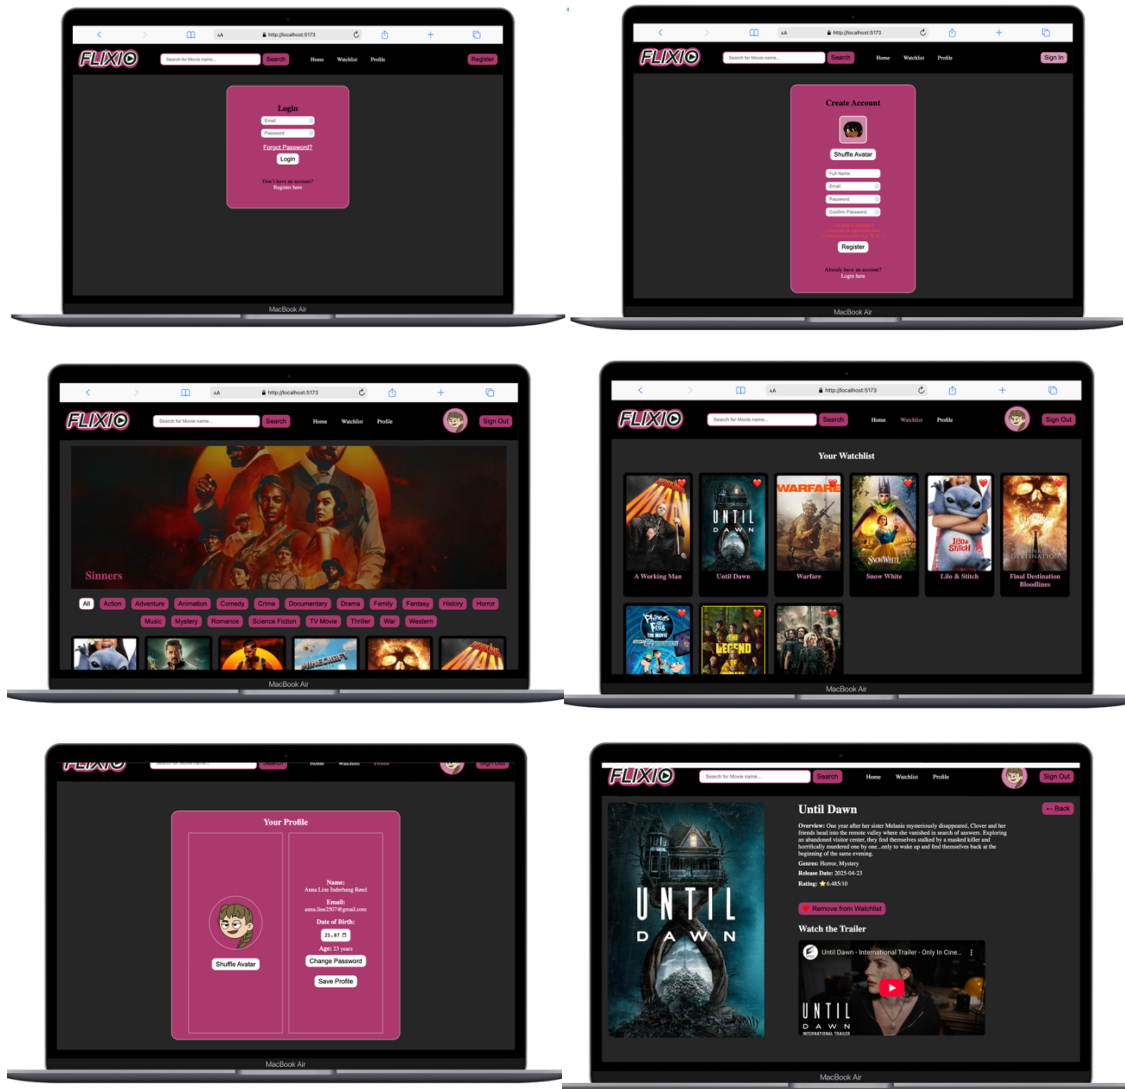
AA http://localhost:5173

FLIXIO

Search for Movie name... Search Home Watchlist Profile Register

Login

Email

Password

Forgot Password?

Login

Don't have an account? Register here

MacBook Air

AA http://localhost:5173

FLIXIO

Search for Movie name... Search Home Watchlist Profile Sign In

Create Account

Shuffle Avatar

Full Name

Email

Password

Confirm Password

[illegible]

Register

Already have an account? Login here

MacBook Air

AA http://localhost:5173

FLIXIO

Search for Movie name... Search Home Watchlist Profile Sign Out

Sinners

All Action Adventure Animation Comedy Crime Documentary Drama Family Fantasy History Horror Music Mystery Romance Science Fiction TV Movie Thriller War Western

MacBook Air

AA http://localhost:5173

FLIXIO

Search for Movie name... Search Home Watchlist Profile Sign Out

Your Watchlist

A Working Man

Until Dawn

Warfare

Snow White

Lilo & Stitch

Final Destination Bloodlines

MacBook Air

FLIXIO

Home Watchlist Profile Sign Out

Your Profile

Shuffle Avatar

Name:
Anna Line Inderhaug Røed

Email:
anna.line2507@gmail.com

Date of Birth:

25.07

Age: 13 years

Change Password

Save Profile

MacBook Air

FLIXIO

Search for Movie name... Search Home Watchlist Profile Sign Out

UNTIL DAWN

Until Dawn

← Back

Overview: One year after her sister Melanie mysteriously disappeared, Clover and her friends head into the remote valley where she vanished in search of answers. Exploring an abandoned visitor center, they find themselves stalked by a masked killer and horrifically murdered one by one...only to wake up and find themselves back at the beginning of the same evening.

Genres: Horror, Mystery

Release Date: 2025-04-23

Rating: ⭐6.485/10

Remove from Watchlist

Watch the Trailer

Until Dawn - International Trailer - Only In Cine...

UNTIL DAWN INTERNATIONAL TRAILER

MacBook Air